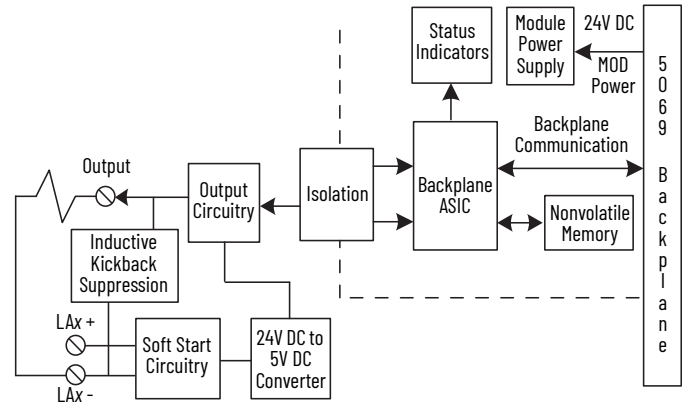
Status Indicators

Module Power Supply

24V DC

MOD Power

5069 Backplane

Backplane Communication

Output

Output Circuitry

Isolation

Backplane ASIC

Nonvolatile Memory

Inductive Kickback Suppression

LAx +

Soft Start Circuitry

24V DC to 5V DC Converter

LAx -